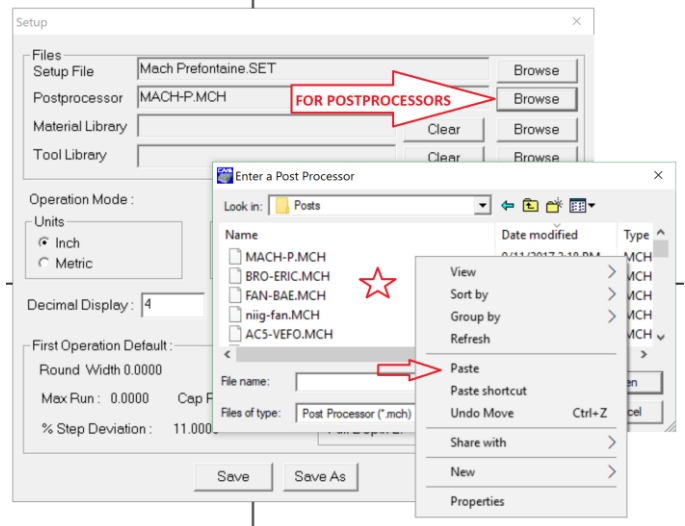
Setup

Files
Setup File Mach Prefontaine.SET Browse
Postprocessor MACH-P.MCH FOR POSTPROCESSORS Browse
Material Library Clear Browse
Tool Library Clear Browse

Operation Mode :
Units
Inch
Metric

Decimal Display : 4

First Operation Default :
Round Width 0.0000
Max Run : 0.0000 Cap
% Step Deviation : 11.000

Save Save As

Enter a Post Processor
Look in: Posts
Name Date modified Type
MACH-P.MCH MCH
BRO-ERIC.MCH MCH
FAN-BAE.MCH MCH
niig-fan.MCH MCH
AC5-VEFO.MCH MCH
File name:
Files of type: Post Processor (*.mch)

View
Sort by
Group by
Refresh
Paste
Paste shortcut
Undo Move Ctrl+Z
Share with
New
Properties